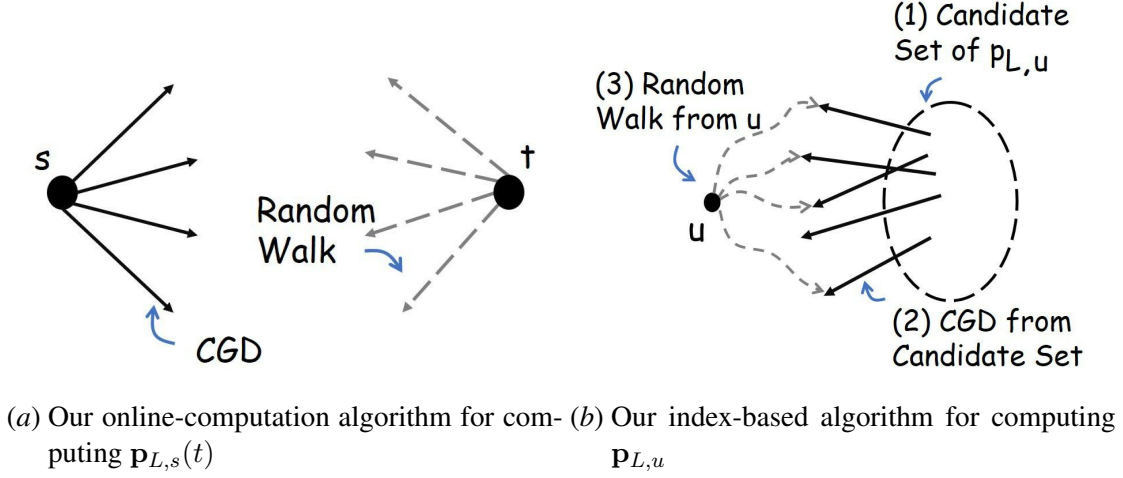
s

CGD

Random Walk

t

(3) Random Walk from u

u

(1) Candidate Set of $p_{L,u}$

(2) CGD from Candidate Set

$(a)$ Our online-computation algorithm for computing $\mathbf{p}_{L,s}(t)$

$(b)$ Our index-based algorithm for computing $\mathbf{p}_{L,u}$